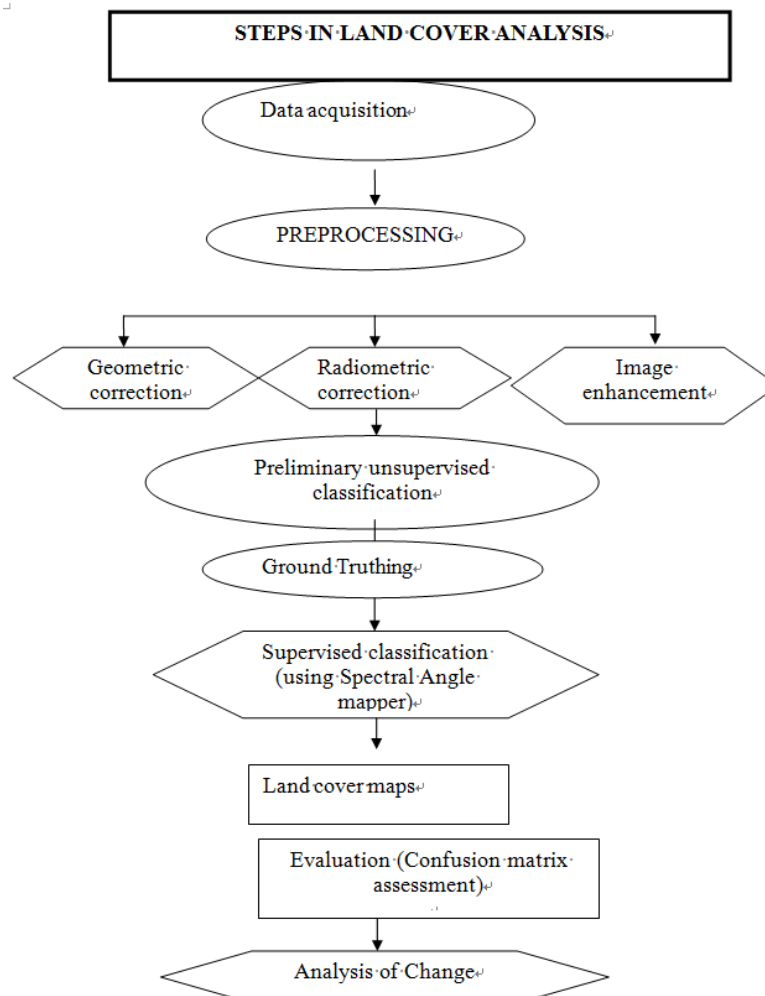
STEPS IN LAND COVER ANALYSIS

Data acquisition

PREPROCESSING

Geometric correction

Radiometric correction

Image enhancement

Preliminary unsupervised classification

Ground Truthing

Supervised classification (using Spectral Angle mapper)

Land cover maps

Evaluation (Confusion matrix assessment)

Analysis of Change